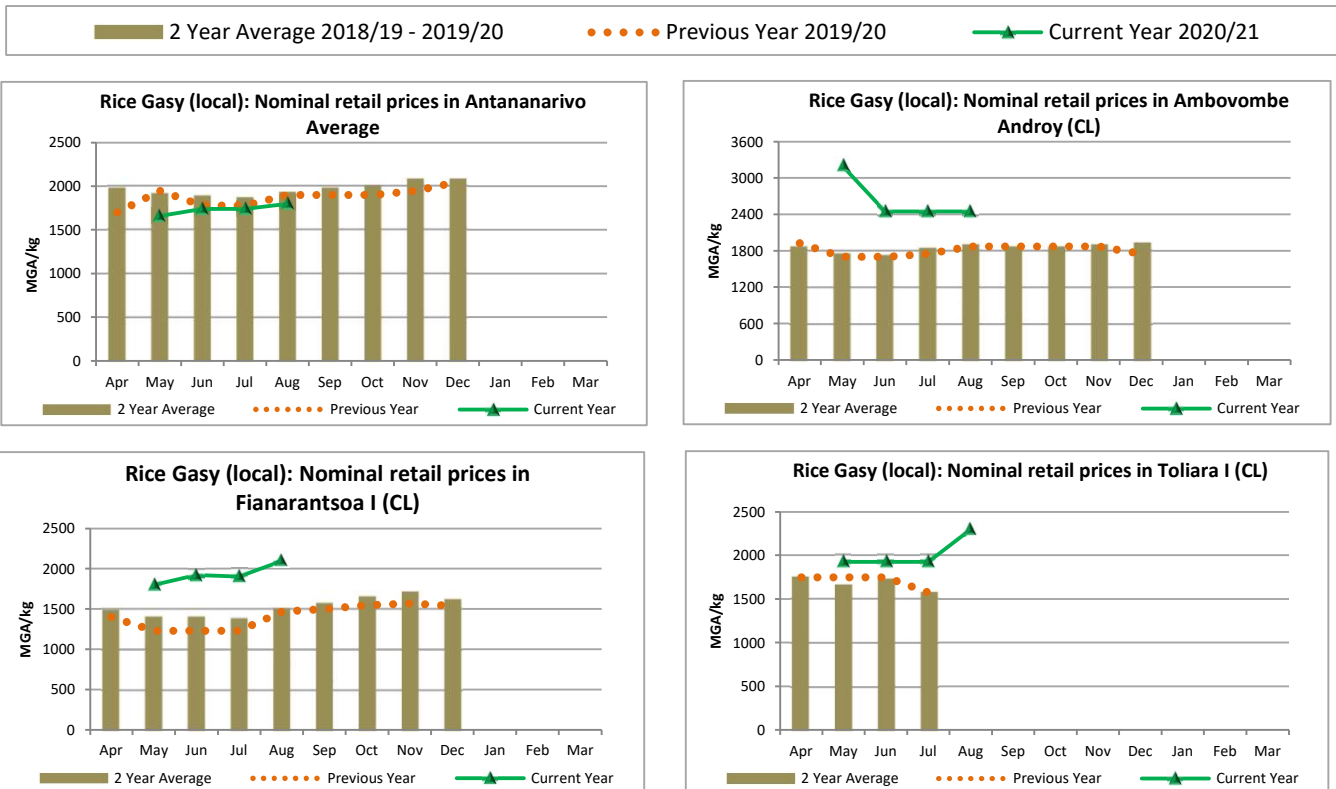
2 Year Average 2018/19 - 2019/20 Previous Year 2019/20 Current Year 2020/21

Rice Gasy (local): Nominal retail prices in Antananarivo Average

MGA/kg

2500
2000
1500
1000
500
0

Apr May Jun Jul Aug Sep Oct Nov Dec Jan Feb Mar

2 Year Average Previous Year Current Year

Rice Gasy (local): Nominal retail prices in Ambovombe Androy (CL)

MGA/kg

3600
3000
2400
1800
1200
600
0

Apr May Jun Jul Aug Sep Oct Nov Dec Jan Feb Mar

2 Year Average Previous Year Current Year

Rice Gasy (local): Nominal retail prices in Fianarantsoa I (CL)

MGA/kg

2500
2000
1500
1000
500
0

Apr May Jun Jul Aug Sep Oct Nov Dec Jan Feb Mar

2 Year Average Previous Year Current Year

Rice Gasy (local): Nominal retail prices in Toliara I (CL)

MGA/kg

2500
2000
1500
1000
500
0

Apr May Jun Jul Aug Sep Oct Nov Dec Jan Feb Mar

2 Year Average Previous Year Current Year